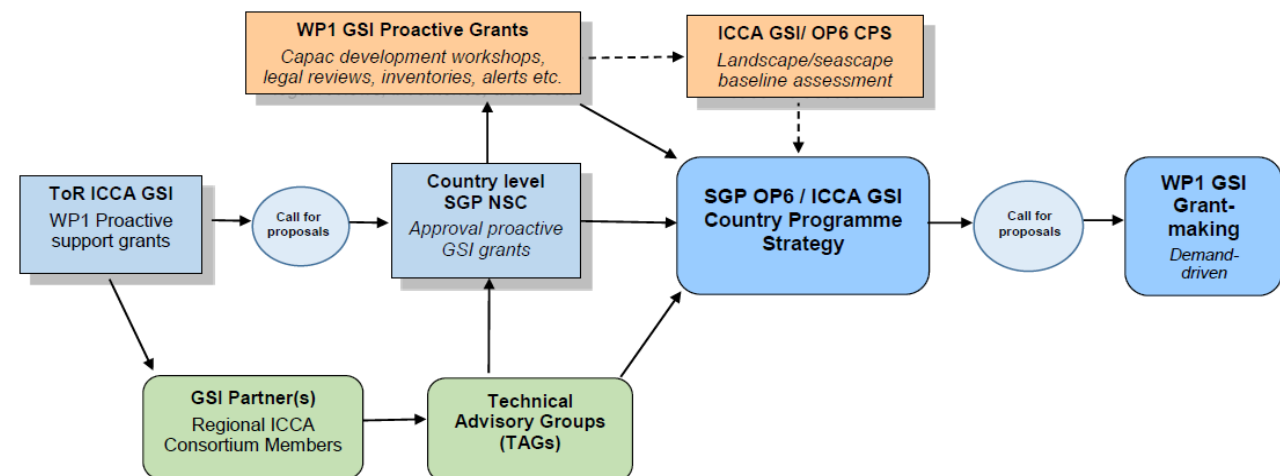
WP1 GSI Proactive Grants
Capac development workshops, legal reviews, inventories, alerts etc.

ICCA GSI/ OP6 CPS
Landscape/seascape baseline assessment

ToR ICCA GSI
WP1 Proactive support grants

Call for proposals

Country level SGP NSC
Approval proactive GSI grants

SGP OP6 / ICCA GSI Country Programme Strategy

Call for proposals

WP1 GSI Grant-making
Demand-driven

GSI Partner(s)
Regional ICCA Consortium Members

Technical Advisory Groups (TAGs)